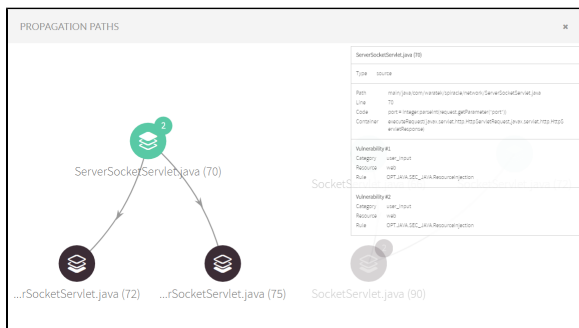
PROPAGATION PATHS

×

ServerSocketServlet.java (70)

Type source

Path main/java/com/iwarsha/sploitsle/network/ServerSocketServlet.java
Line 70
Code port = Integer.parseInt(request.getParameter("port"));
Container executeRequest(javax.servlet.http.HttpServletRequest,javax.servlet.http.HttpServletResponse)

Vulnerability #1
Category user_input
Resource web
Rule OPT.JAVA.SEC_JAVA.ResourceInjection

Vulnerability #2
Category user_input
Resource web
Rule OPT.JAVA.SEC_JAVA.ResourceInjection

2

ServerSocketServlet.java (70)

SocketS

...rSocketServlet.java (72)

...rSocketServlet.java (75)

SocketServlet.java (90)